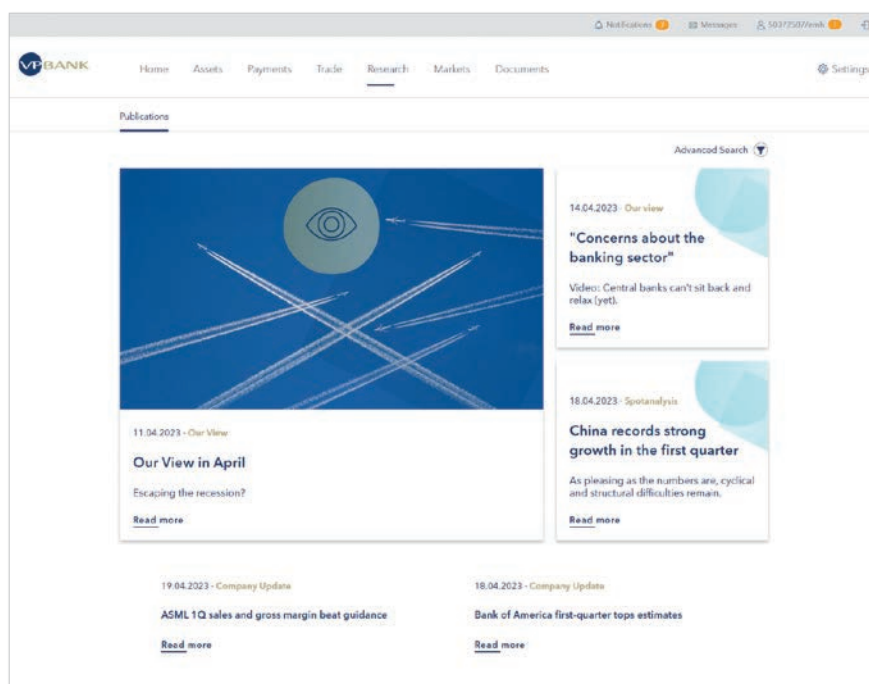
Notifications 2 Messages 50372507/mah 1

VPBANK

Home Assets Payments Trade Research Markets Documents

Settings

Publications

Advanced Search

14.04.2023 · Our view

"Concerns about the banking sector"

Video: Central banks can't sit back and relax (yet).

Read more

18.04.2023 · Spotanalysis

China records strong growth in the first quarter

As pleasing as the numbers are, cyclical and structural difficulties remain.

Read more

11.04.2023 · Our View

Our View in April

Escaping the recession?

Read more

19.04.2023 · Company Update

ASML 1Q sales and gross margin beat guidance

Read more

18.04.2023 · Company Update

Bank of America first-quarter tops estimates

Read more